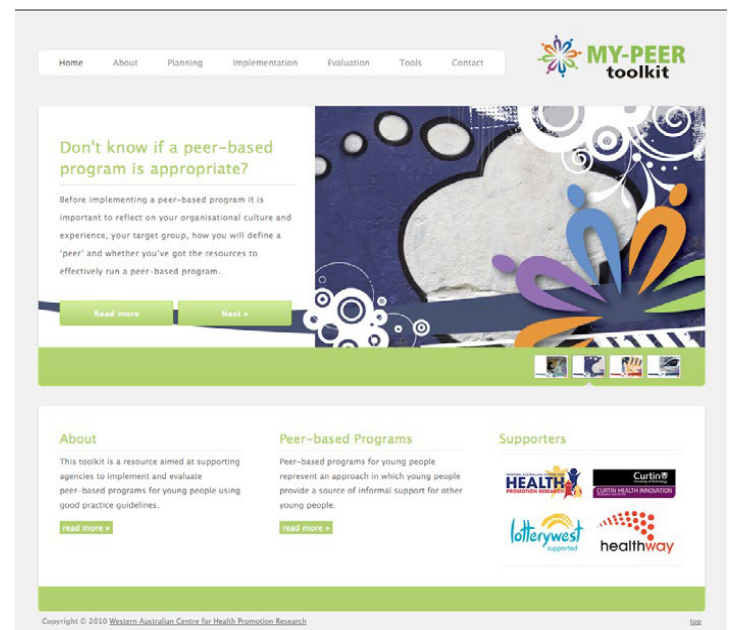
Home About Planning Implementation Evaluation Tools Contact

MY-PEER toolkit

Don't know if a peer-based program is appropriate?

Before implementing a peer-based program it is important to reflect on your organisational culture and experience, your target group, how you will define a 'peer' and whether you've got the resources to effectively run a peer-based program.

Read more Next »

About

This toolkit is a resource aimed at supporting agencies to implement and evaluate peer-based programs for young people using good practice guidelines.

read more »

Peer-based Programs

Peer-based programs for young people represent an approach in which young people provide a source of informal support for other young people.

read more »

Supporters

WESTERN AUSTRALIAN CENTRE FOR HEALTH PROMOTION RESEARCH

Curtin University of Technology CURTIN HEALTH INNOVATION

lotterywest supported

healthway

Copyright © 2010 Western Australian Centre for Health Promotion Research

top